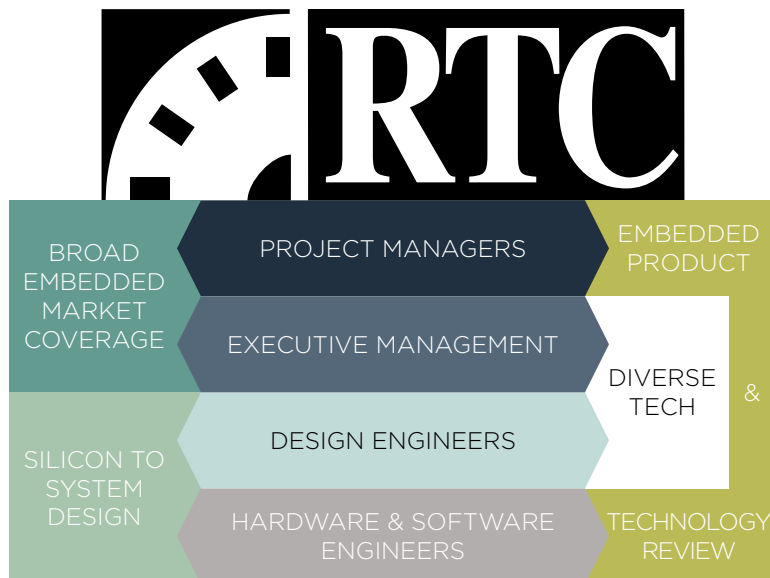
RTC

BROAD EMBEDDED MARKET COVERAGE

PROJECT MANAGERS

EMBEDDED PRODUCT

EXECUTIVE MANAGEMENT

DIVERSE TECH

&

SILICON TO SYSTEM DESIGN

DESIGN ENGINEERS

HARDWARE & SOFTWARE ENGINEERS

TECHNOLOGY REVIEW